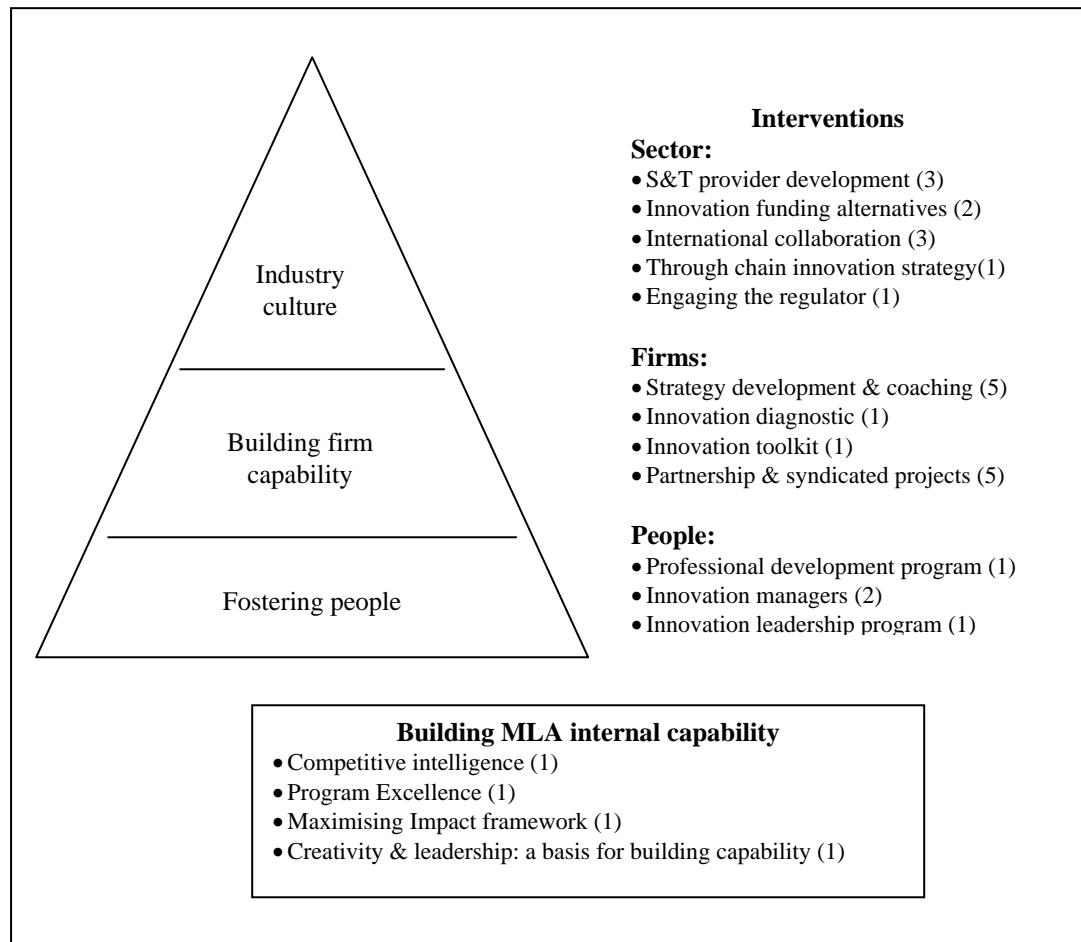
Industry culture

Building firm capability

Fostering people

**Interventions**

**Sector:**
- S&T provider development (3)
- Innovation funding alternatives (2)
- International collaboration (3)
- Through chain innovation strategy(1)
- Engaging the regulator (1)

**Firms:**
- Strategy development & coaching (5)
- Innovation diagnostic (1)
- Innovation toolkit (1)
- Partnership & syndicated projects (5)

**People:**
- Professional development program (1)
- Innovation managers (2)
- Innovation leadership program (1)

**Building MLA internal capability**
- Competitive intelligence (1)
- Program Excellence (1)
- Maximising Impact framework (1)
- Creativity & leadership: a basis for building capability (1)